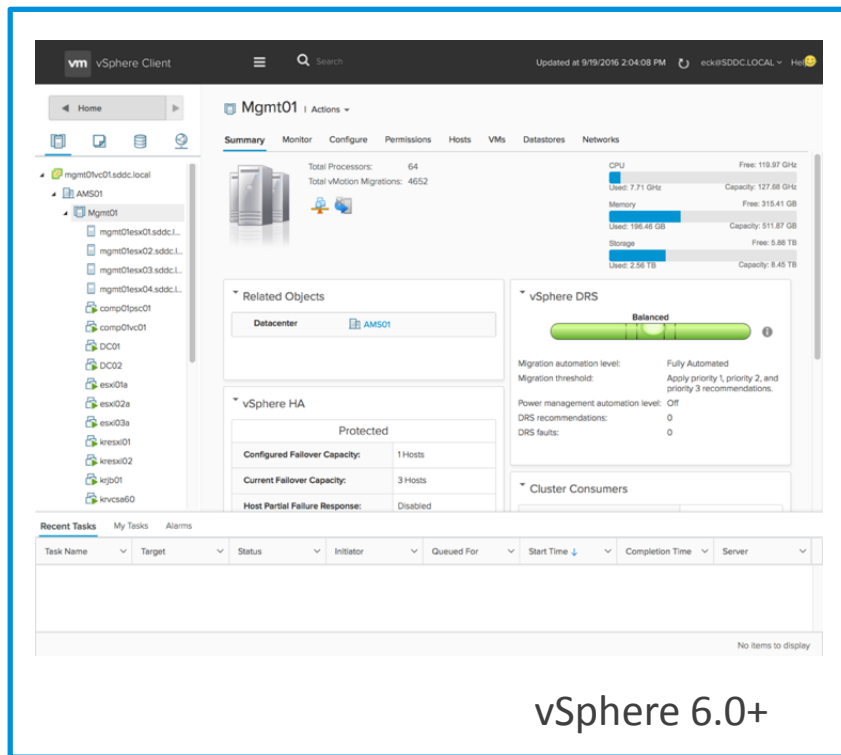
vm vSphere Client

Search

Updated at 9/19/2016 2:04:08 PM

eck@SDDC.LOCAL

Hel

Home

mgmt01vc01.sddc.local
AMS01
Mgmt01
mgmt01esx01.sddc.l...
mgmt01esx02.sddc.l...
mgmt01esx03.sddc.l...
mgmt01esx04.sddc.l...
comp01psc01
comp01vc01
DC01
DC02
esxi01a
esxi02a
esxi03a
kresxi01
kresxi02
krjb01
krvcsa60

Mgmt01 | Actions

Summary Monitor Configure Permissions Hosts VMs Datastores Networks

Total Processors: 64
Total vMotion Migrations: 4652

CPU Free: 119.97 GHz
Used: 7.71 GHz Capacity: 127.68 GHz
Memory Free: 315.41 GB
Used: 196.46 GB Capacity: 511.87 GB
Storage Free: 5.88 TB
Used: 2.56 TB Capacity: 8.45 TB

Related Objects

| Datacenter | AMS01 |
|---|---|

vSphere DRS

Balanced

Migration automation level: Fully Automated
Migration threshold: Apply priority 1, priority 2, and priority 3 recommendations.
Power management automation level: Off
DRS recommendations: 0
DRS faults: 0

vSphere HA

| Protected | |
|---|---|
| Configured Failover Capacity: | 1 Hosts |
| Current Failover Capacity: | 3 Hosts |
| Host Partial Failure Response: | Disabled |

Cluster Consumers

Recent Tasks My Tasks Alarms

| Task Name | Target | Status | Initiator | Queued For | Start Time ↓ | Completion Time | Server |
|---|---|---|---|---|---|---|---|

No items to display

vSphere 6.0+